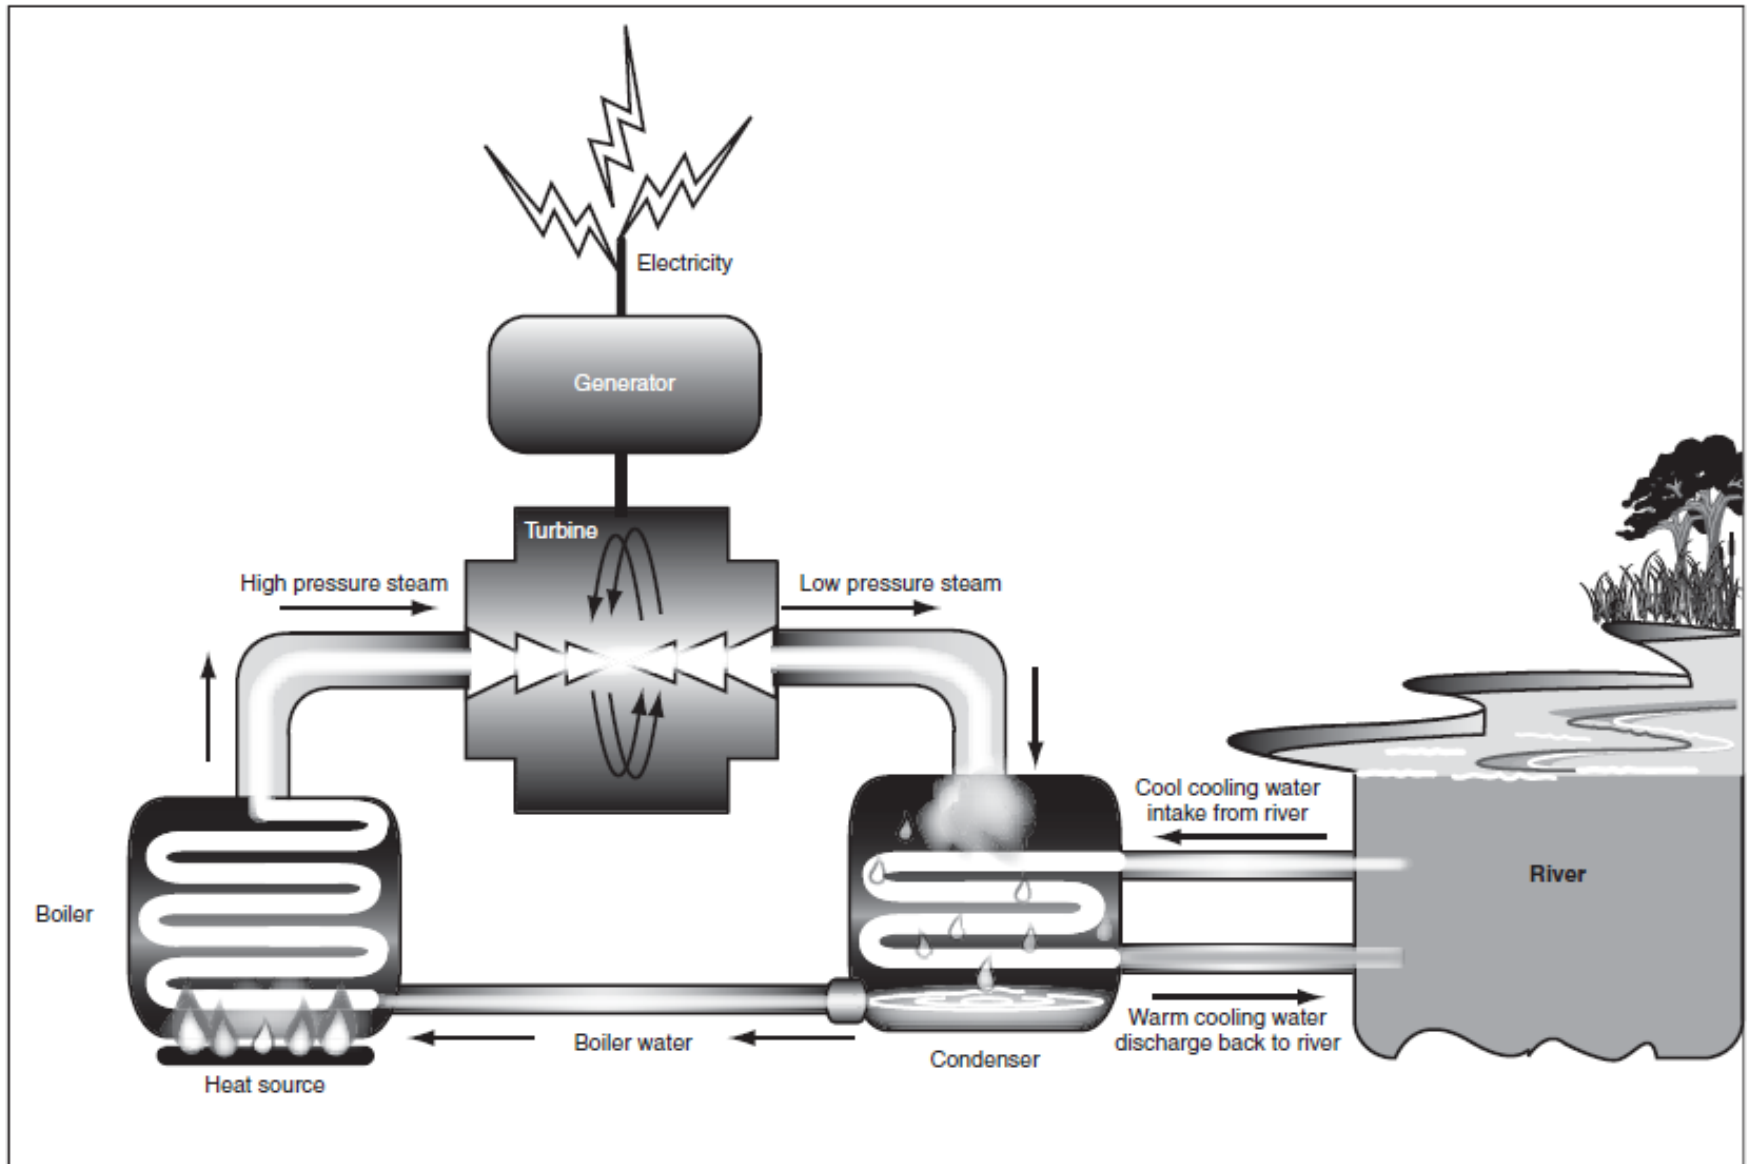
Electricity

Generator

Turbine

High pressure steam

Low pressure steam

Cool cooling water intake from river

River

Boiler

Warm cooling water discharge back to river

Boiler water

Condenser

Heat source